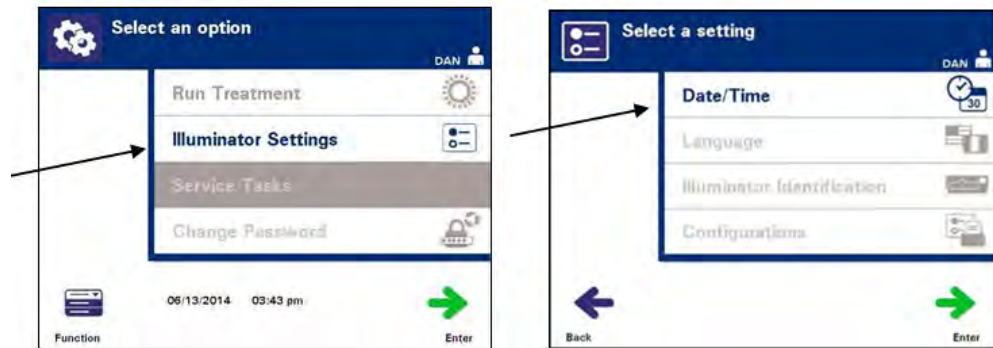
Select an option
DAN
Run Treatment
Illuminator Settings
Service Tasks
Change Password
Function
06/13/2014 03:43 pm
Enter

Select a setting
DAN
Date/Time
30
Language
Illuminator Identification
Configurations
Back
Enter